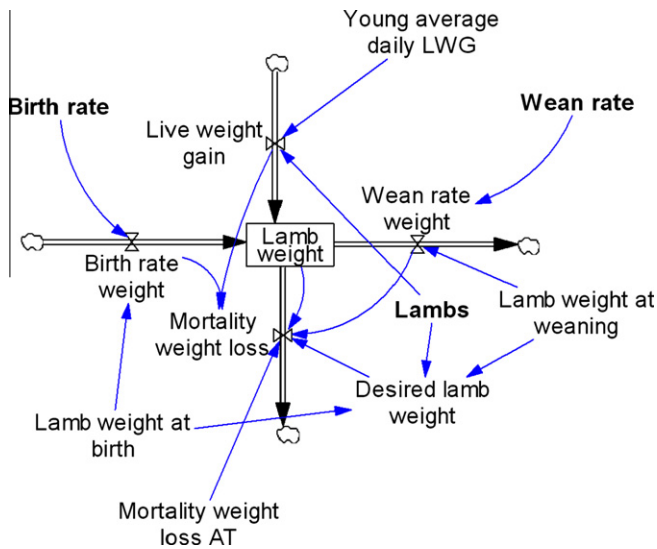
Young average daily LWG

Birth rate

Wean rate

Live weight gain

Wean rate weight

Lamb weight

Birth rate weight

Mortality weight loss

Lambs

Lamb weight at weaning

Desired lamb weight

Lamb weight at birth

Mortality weight loss AT